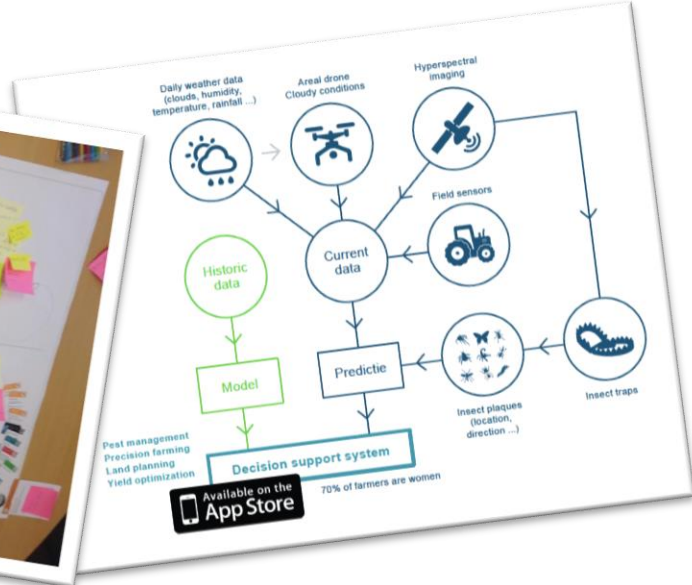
Daily weather data (clouds, humidity, temperature, rainfall ...)

Areal drone Cloudy conditions

Hyperspectral imaging

Field sensors

Current data

Historic data

Model

Predictie

Insect plaques (location, direction ...)

Insect traps

Pest management
Precision farming
Land planning
Yield optimization

Decision support system

70% of farmers are women

Available on the App Store